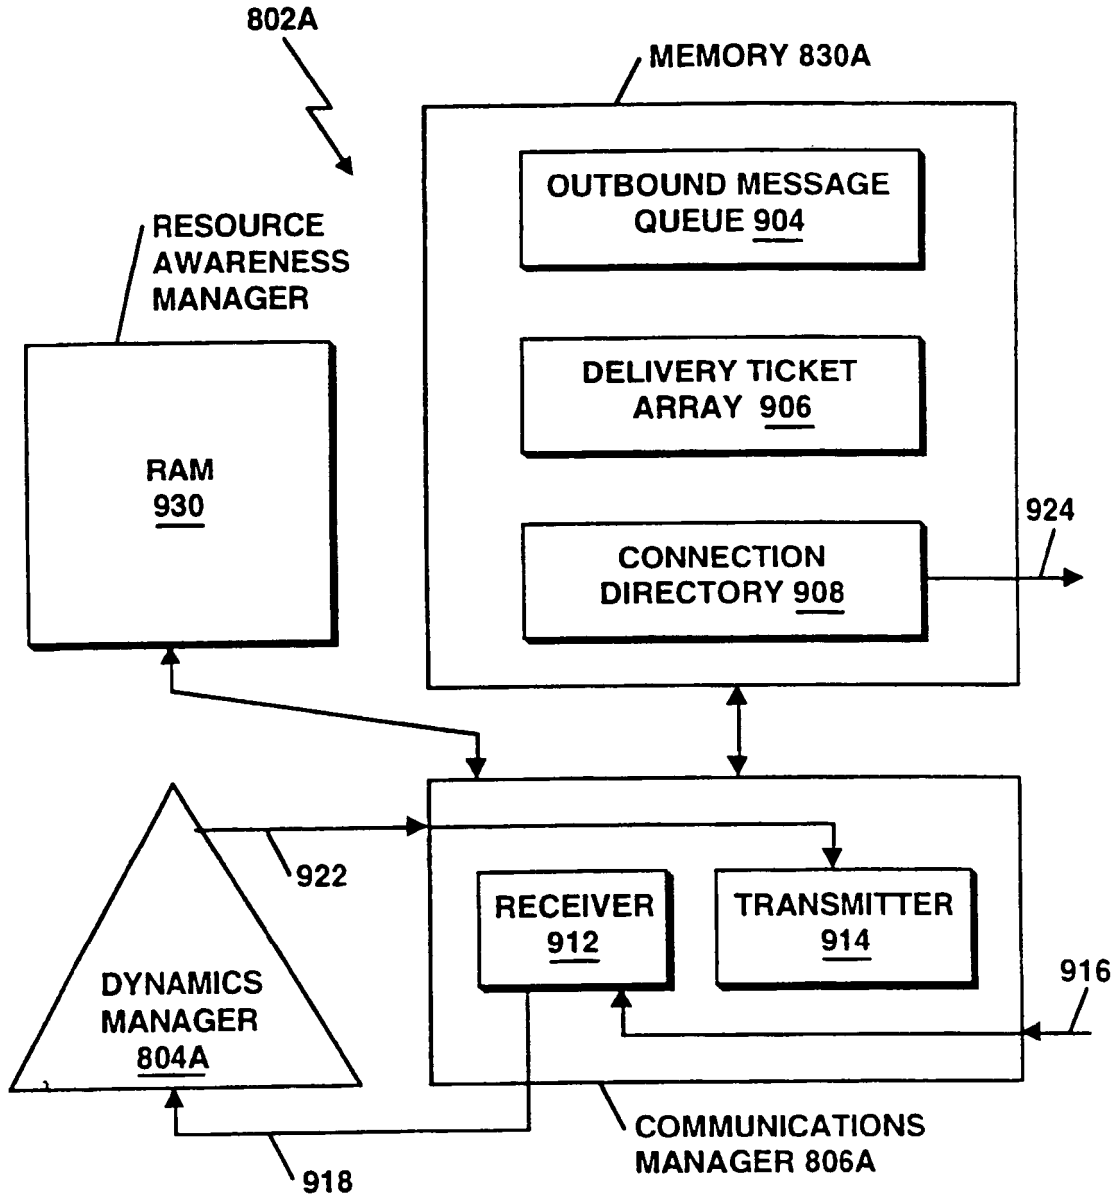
802A

MEMORY 830A

OUTBOUND MESSAGE QUEUE 904

RESOURCE AWARENESS MANAGER

DELIVERY TICKET ARRAY 906

RAM 930

924

CONNECTION DIRECTORY 908

922

RECEIVER 912

TRANSMITTER 914

DYNAMICS MANAGER 804A

916

COMMUNICATIONS MANAGER 806A

918